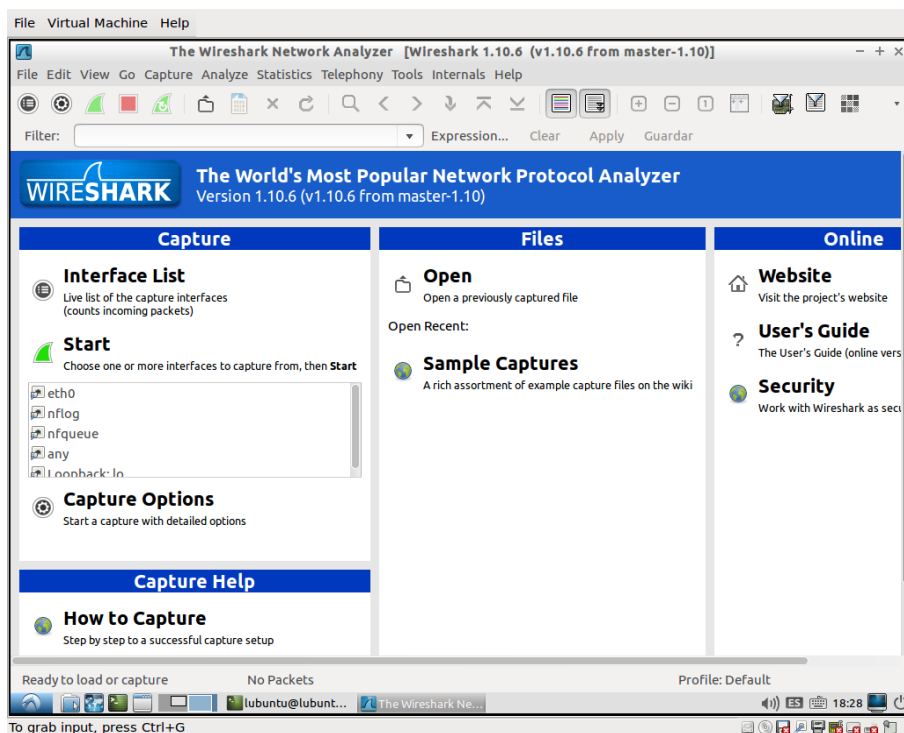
File Virtual Machine Help

The Wireshark Network Analyzer [Wireshark 1.10.6 (v1.10.6 from master-1.10)]

File Edit View Go Capture Analyze Statistics Telephony Tools Internals Help

Filter: Expression... Clear Apply Guardar

WIRESHARK The World's Most Popular Network Protocol Analyzer
Version 1.10.6 (v1.10.6 from master-1.10)

Capture

Interface List
Live list of the capture interfaces
(counts incoming packets)

Start
Choose one or more interfaces to capture from, then Start

eth0
nflog
nfqueue
any
Loopback: lo

Capture Options
Start a capture with detailed options

Capture Help

How to Capture
Step by step to a successful capture setup

Files

Open
Open a previously captured file

Open Recent:

Sample Captures
A rich assortment of example capture files on the wiki

Online

Website
Visit the project's website

User's Guide
The User's Guide (online vers

Security
Work with Wireshark as secu

Ready to load or capture No Packets Profile: Default

lubuntu@lubunt... The Wireshark Ne... ES 18:28

To grab input, press Ctrl+G